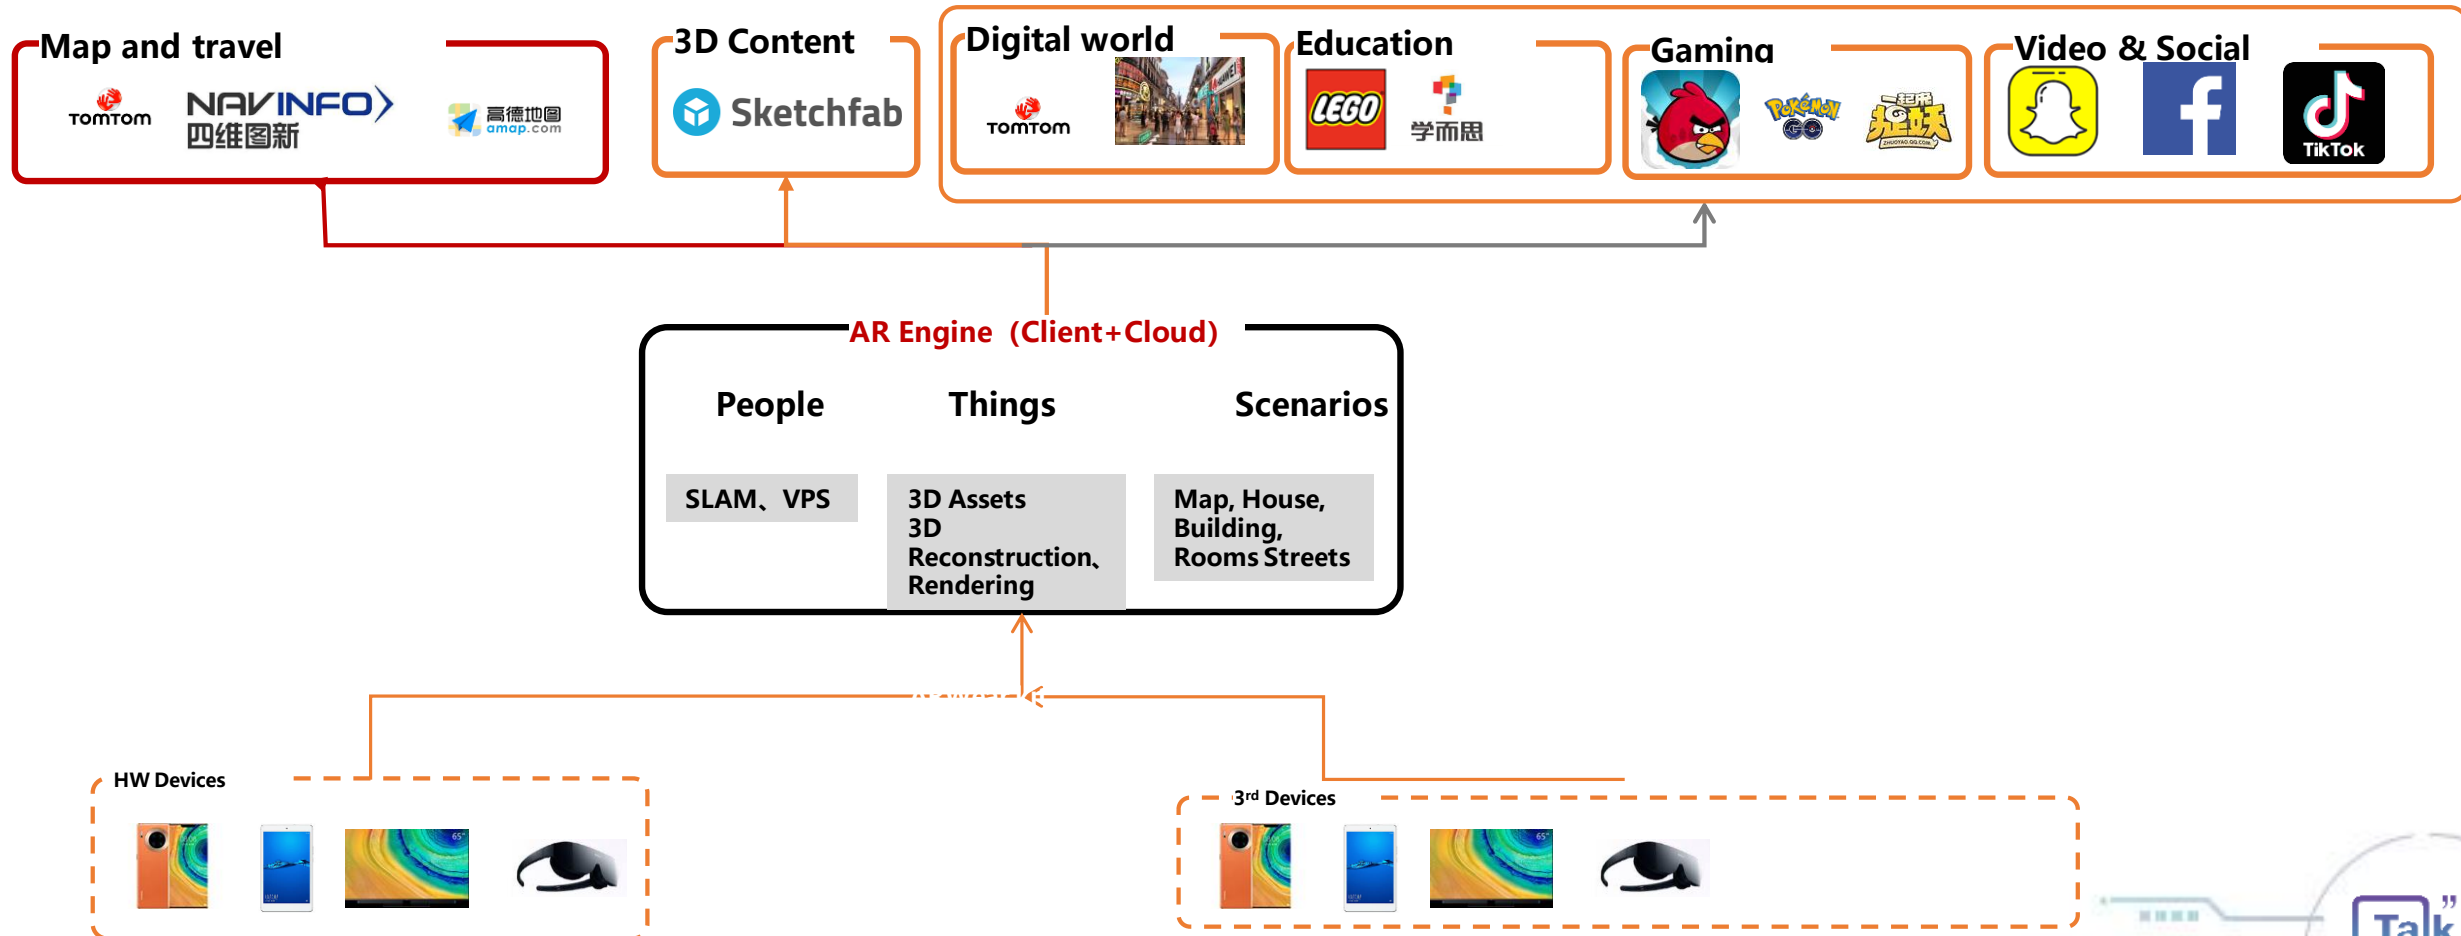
Map and travel

TOMTOM NAVINFO 四维图新 高德地图 amap.com

3D Content

Sketchfab

Digital world

TOMTOM

Education

LEGO 学而思

Gaming

Pokémon GO 一起来捉妖

Video & Social

TikTok

AR Engine（Client+Cloud)

People

Things

Scenarios

SLAM、VPS

3D Assets
3D Reconstruction、
Rendering

Map, House, Building, Rooms Streets

HW Devices

3rd Devices

Talk